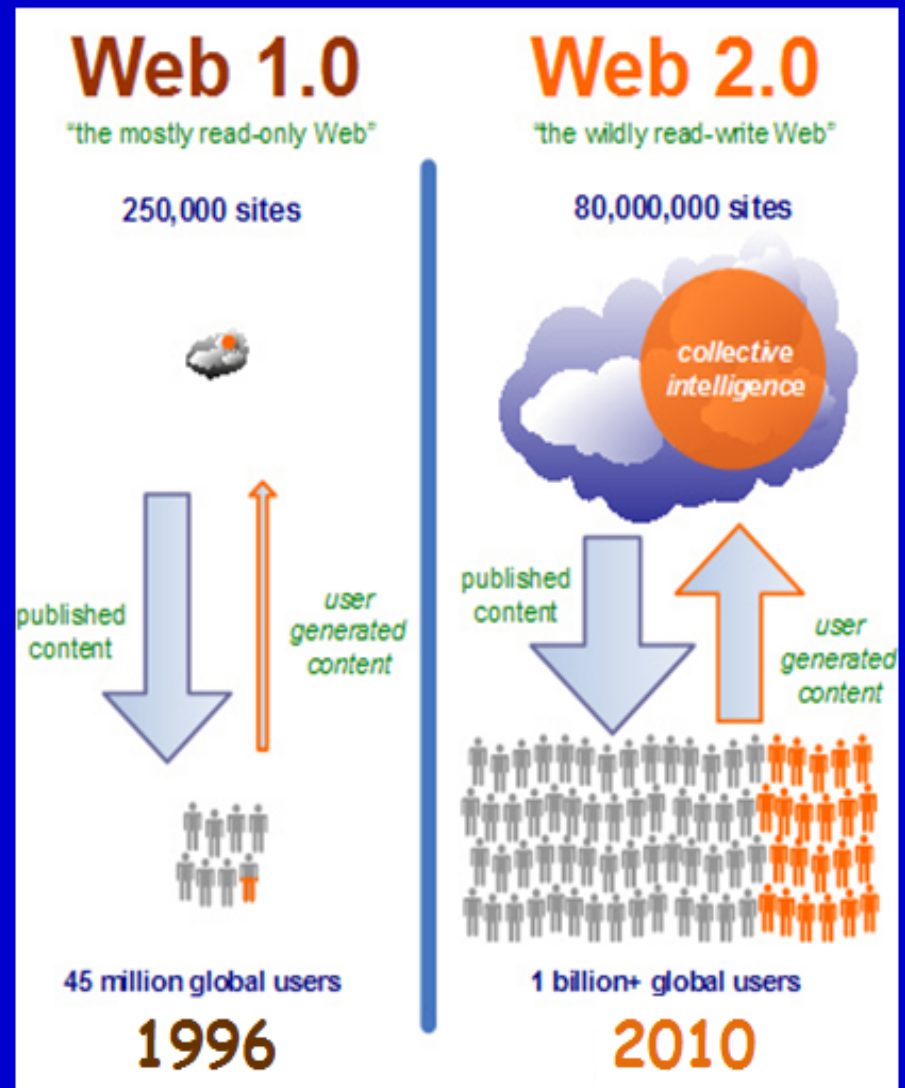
Web 1.0
"the mostly read-only Web"

250,000 sites

published content

user generated content

45 million global users

1996

Web 2.0
"the wildly read-write Web"

80,000,000 sites

collective intelligence

published content

user generated content

1 billion+ global users

2010